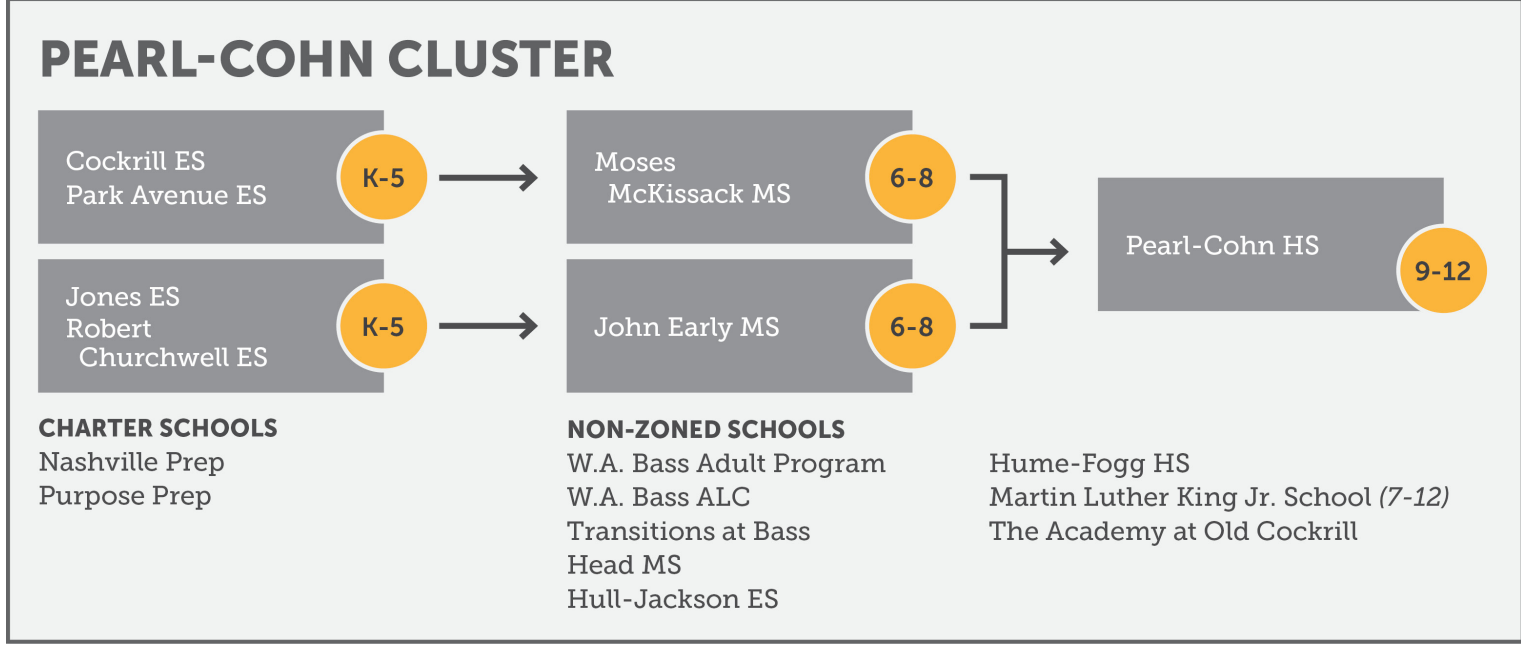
PEARL-COHN CLUSTER

Cockrill ES
Park Avenue ES

K-5

Moses McKissack MS

6-8

Jones ES
Robert Churchwell ES

K-5

John Early MS

6-8

Pearl-Cohn HS

9-12

CHARTER SCHOOLS
Nashville Prep
Purpose Prep

NON-ZONED SCHOOLS
W.A. Bass Adult Program
W.A. Bass ALC
Transitions at Bass
Head MS
Hull-Jackson ES

Hume-Fogg HS
Martin Luther King Jr. School (7-12)
The Academy at Old Cockrill